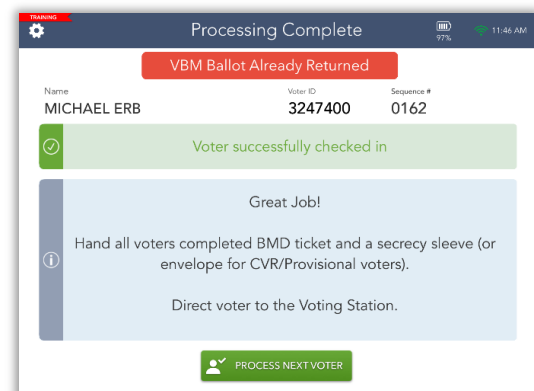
TRAINING

Processing Complete

97%

11:46 AM

VBM Ballot Already Returned

Name
MICHAEL ERB

Voter ID
3247400

Sequence #
0162

Voter successfully checked in

Great Job!

Hand all voters completed BMD ticket and a secrecy sleeve (or envelope for CVR/Provisional voters).

Direct voter to the Voting Station.

PROCESS NEXT VOTER